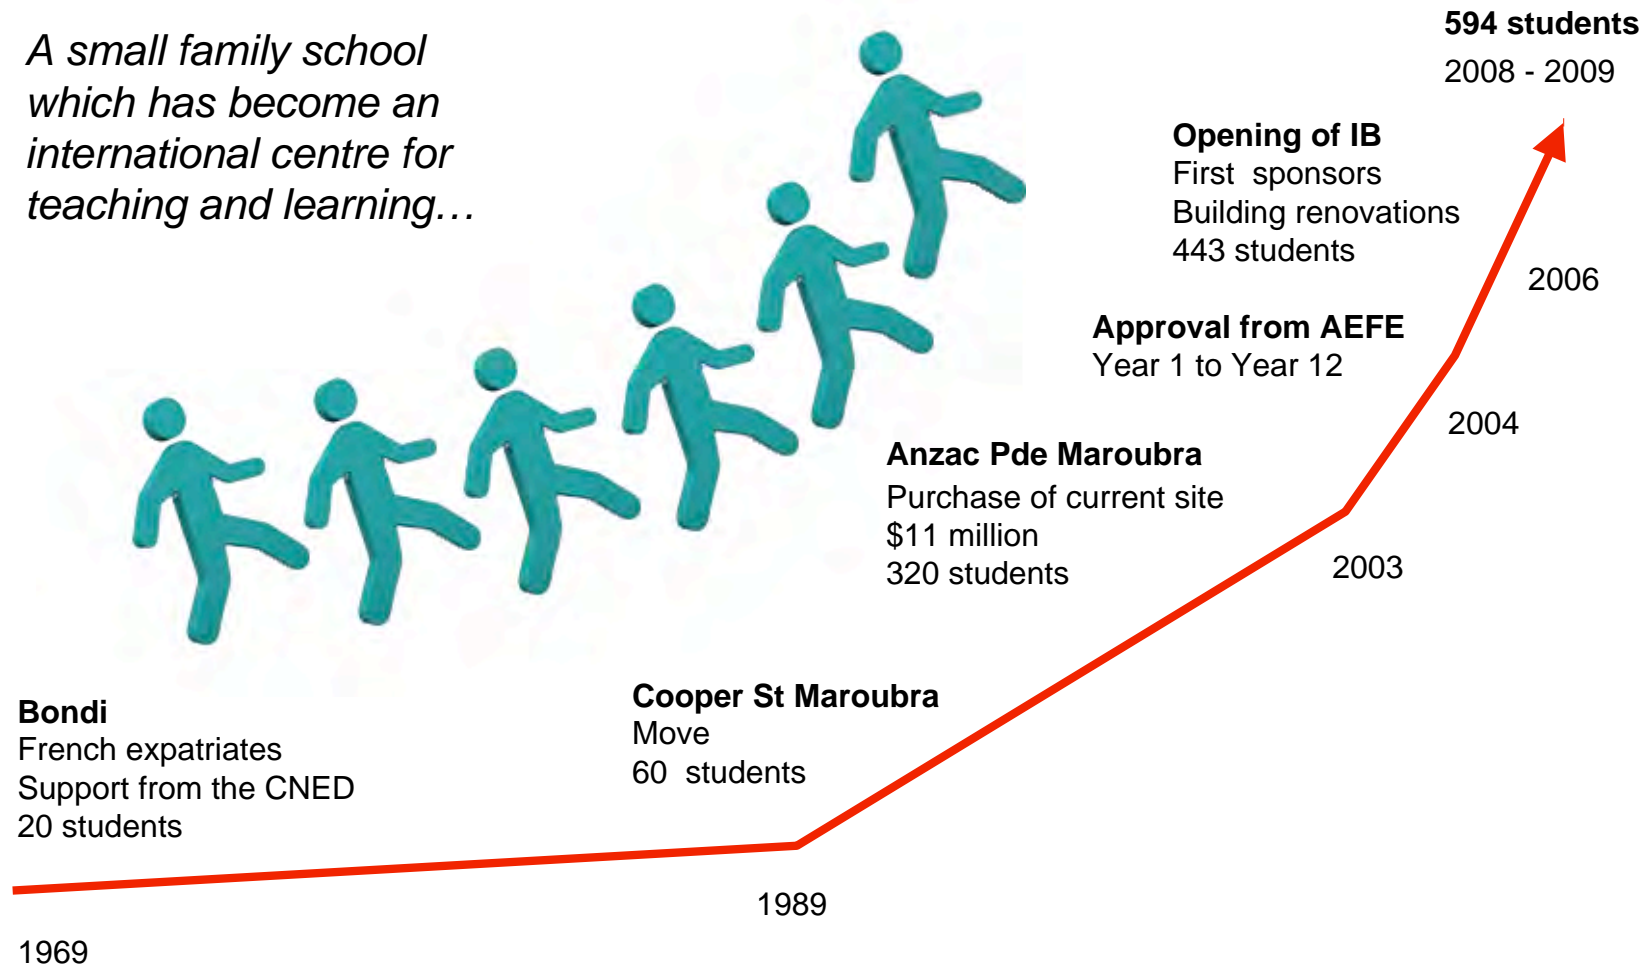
A small family school which has become an international centre for teaching and learning…

594 students
2008 - 2009

Opening of IB
First sponsors
Building renovations
443 students

2006

Approval from AEFE
Year 1 to Year 12

2004

Anzac Pde Maroubra
Purchase of current site
$11 million
320 students

2003

Bondi
French expatriates
Support from the CNED
20 students

Cooper St Maroubra
Move
60 students

1989

1969